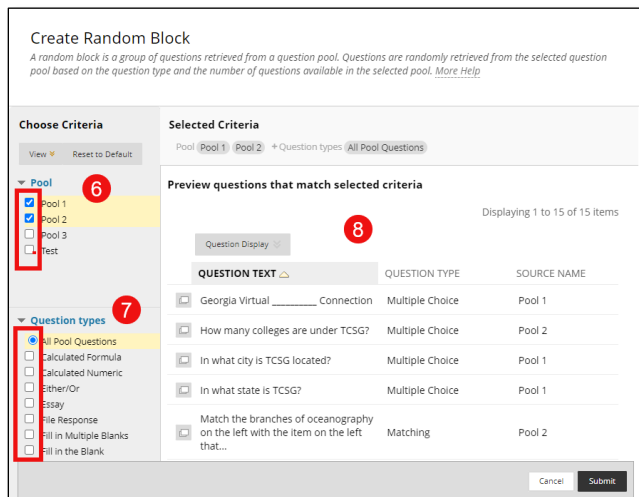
Create Random Block

A random block is a group of questions retrieved from a question pool. Questions are randomly retrieved from the selected question pool based on the question type and the number of questions available in the selected pool. More Help

Choose Criteria

View Reset to Default

Pool 6

Pool 1
Pool 2
Pool 3
Test

Question types 7

All Pool Questions
Calculated Formula
Calculated Numeric
Either/Or
Essay
File Response
Fill in Multiple Blanks
Fill in the Blank

Selected Criteria

Pool Pool 1 Pool 2 + Question types All Pool Questions

Preview questions that match selected criteria

8

Displaying 1 to 15 of 15 items

Question Display

| QUESTION TEXT | QUESTION TYPE | SOURCE NAME |
|---|---|---|
| Georgia Virtual ________ Connection | Multiple Choice | Pool 1 |
| How many colleges are under TCSG? | Multiple Choice | Pool 2 |
| In what city is TCSG located? | Multiple Choice | Pool 1 |
| In what state is TCSG? | Multiple Choice | Pool 1 |
| Match the branches of oceanography on the left with the item on the left that... | Matching | Pool 2 |

Cancel Submit